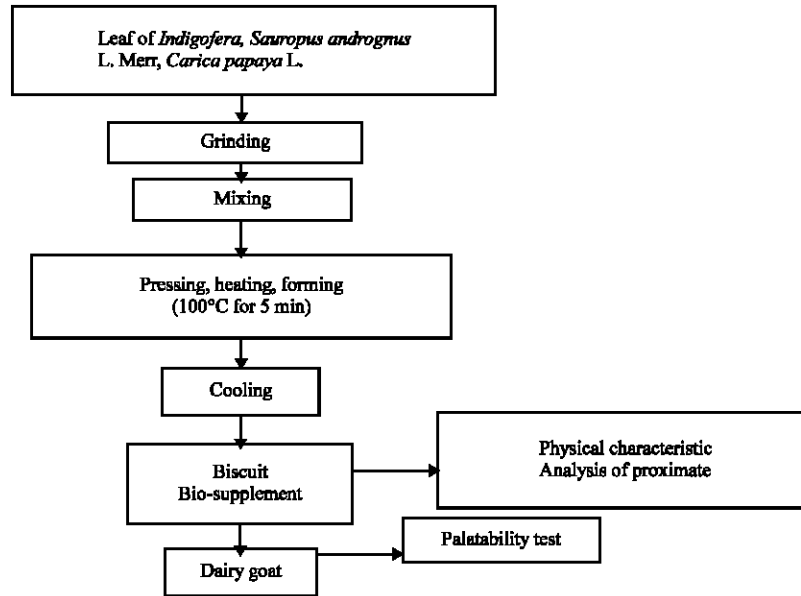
Leaf of *Indigofera*, *Sauropus androgmus* L. Merr, *Carica papaya* L.

Grinding

Mixing

Pressing, heating, forming (100°C for 5 min)

Cooling

Biscuit Bio-supplement

Physical characteristic Analysis of proximate

Palatability test

Dairy goat